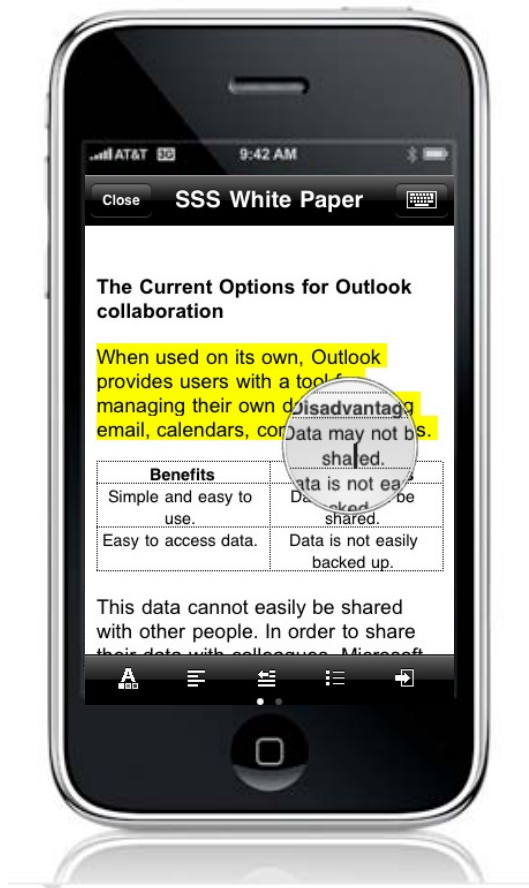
AT&T 3G 9:42 AM

Close SSS White Paper

The Current Options for Outlook collaboration

When used on its own, Outlook provides users with a tool f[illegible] managing their own d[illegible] email, calendars, con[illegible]s.

Disadvantag
Data may not b
shared.
ata is not ea

| Benefits | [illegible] |
|---|---|
| Simple and easy to use. | Da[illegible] be shared. |
| Easy to access data. | Data is not easily backed up. |

This data cannot easily be shared with other people. In order to share their data with colleagues, Microsoft